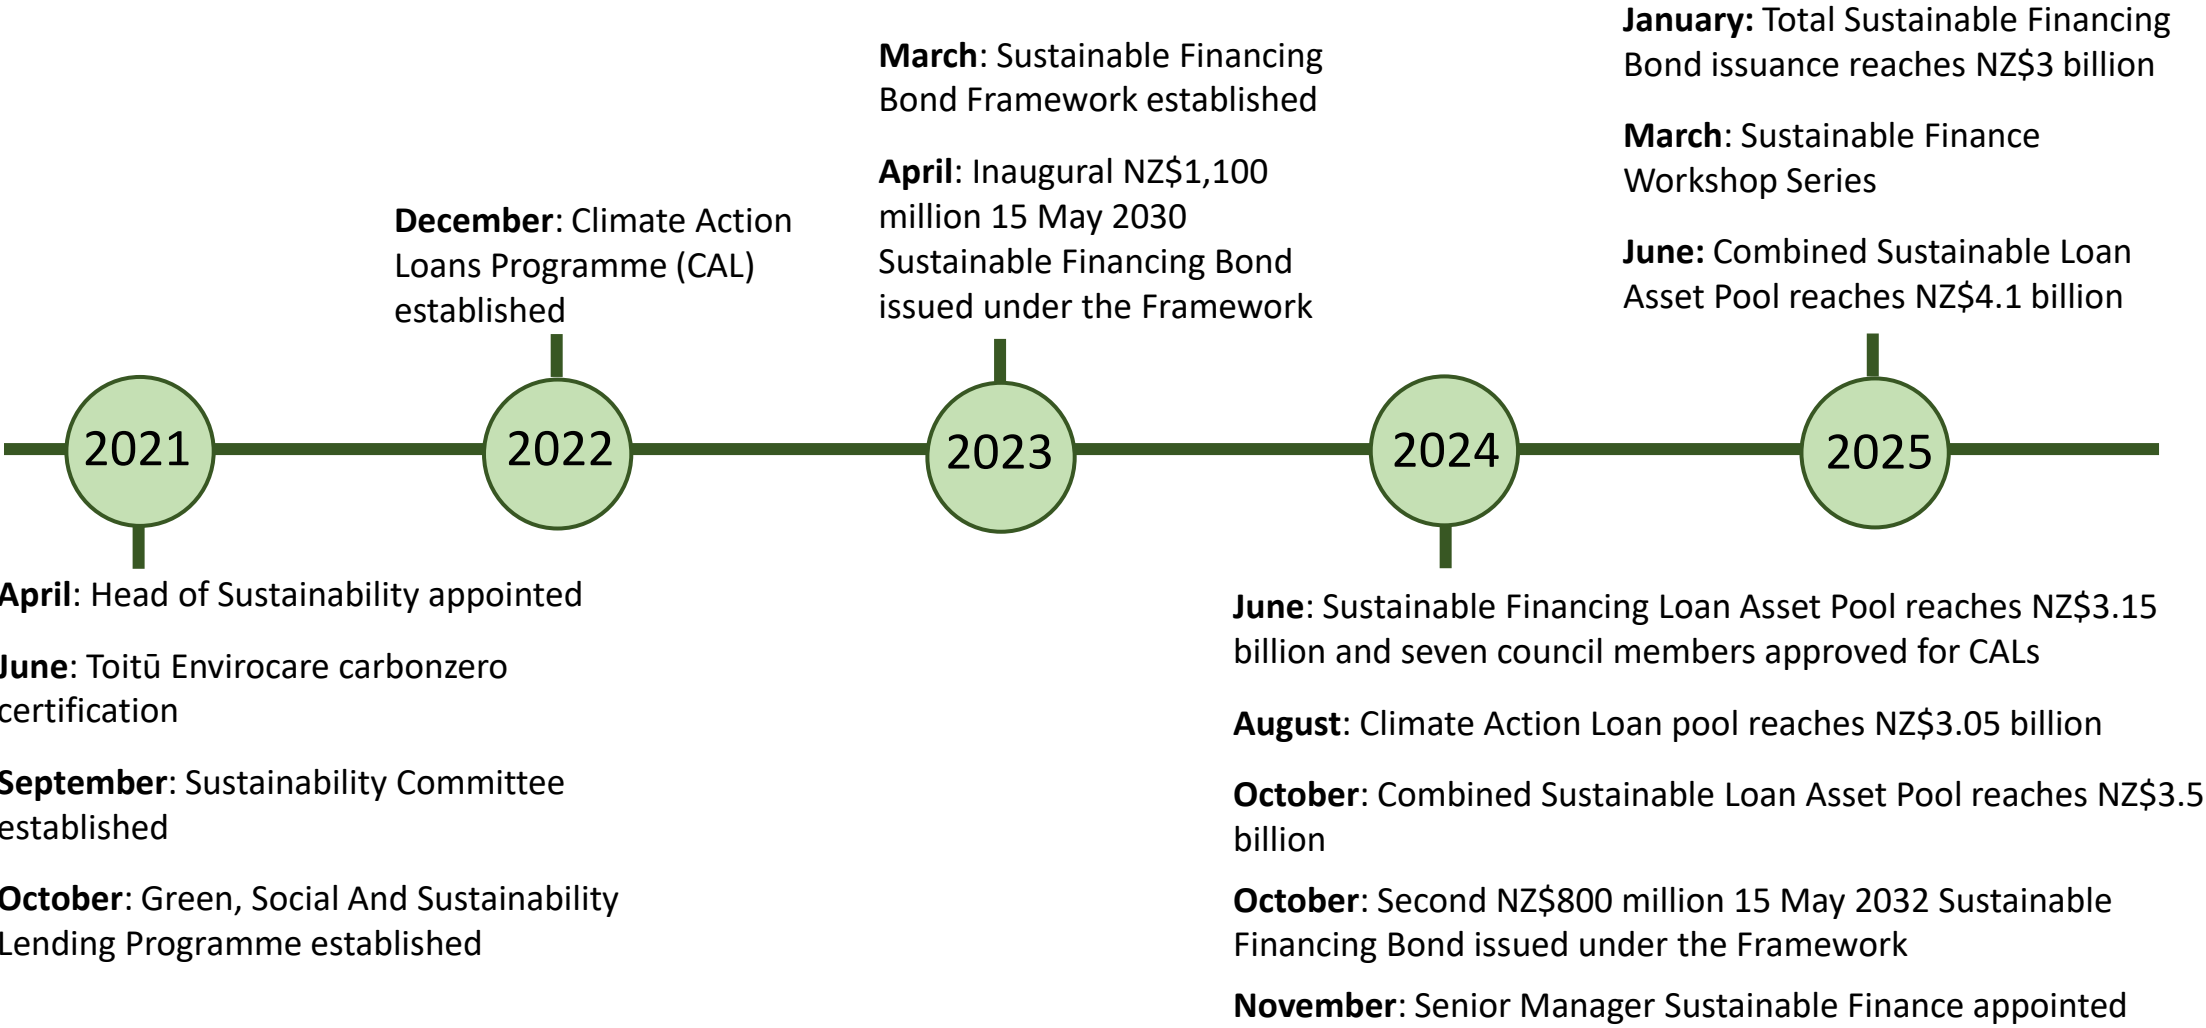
2021

April: Head of Sustainability appointed

June: Toitū Envirocare carbonzero certification

September: Sustainability Committee established

October: Green, Social And Sustainability Lending Programme established

2022

December: Climate Action Loans Programme (CAL) established

2023

March: Sustainable Financing Bond Framework established

April: Inaugural NZ$1,100 million 15 May 2030 Sustainable Financing Bond issued under the Framework

2024

June: Sustainable Financing Loan Asset Pool reaches NZ$3.15 billion and seven council members approved for CALs

August: Climate Action Loan pool reaches NZ$3.05 billion

October: Combined Sustainable Loan Asset Pool reaches NZ$3.5 billion

October: Second NZ$800 million 15 May 2032 Sustainable Financing Bond issued under the Framework

November: Senior Manager Sustainable Finance appointed

2025

January: Total Sustainable Financing Bond issuance reaches NZ$3 billion

March: Sustainable Finance Workshop Series

June: Combined Sustainable Loan Asset Pool reaches NZ$4.1 billion